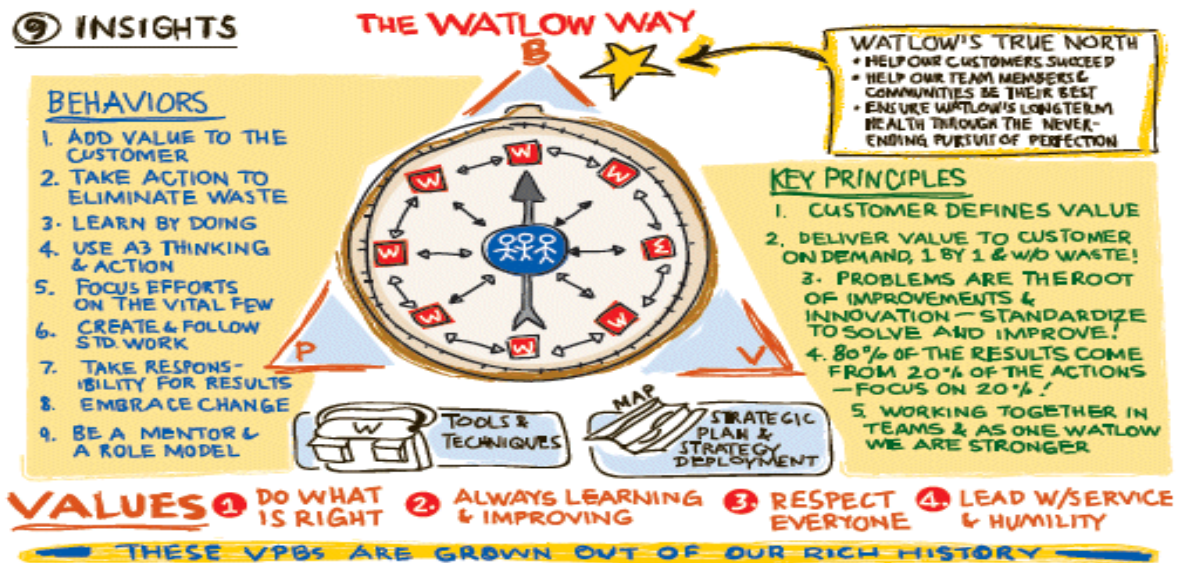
INSIGHTS

THE WATLOW WAY

B

WATLOW'S TRUE NORTH
• HELP OUR CUSTOMERS SUCCEED
• HELP OUR TEAM MEMBERS & COMMUNITIES BE THEIR BEST
• ENSURE WATLOW'S LONGTERM HEALTH THROUGH THE NEVER-ENDING PURSUIT OF PERFECTION

BEHAVIORS
1. ADD VALUE TO THE CUSTOMER
2. TAKE ACTION TO ELIMINATE WASTE
3. LEARN BY DOING
4. USE A3 THINKING & ACTION
5. FOCUS EFFORTS ON THE VITAL FEW
6. CREATE & FOLLOW STD. WORK
7. TAKE RESPONSIBILITY FOR RESULTS
8. EMBRACE CHANGE
9. BE A MENTOR & A ROLE MODEL

W W W W W W W W W W

KEY PRINCIPLES
1. CUSTOMER DEFINES VALUE
2. DELIVER VALUE TO CUSTOMER ON DEMAND, 1 BY 1 & W/O WASTE!
3. PROBLEMS ARE THE ROOT OF IMPROVEMENTS & INNOVATION — STANDARDIZE TO SOLVE AND IMPROVE!
4. 80% OF THE RESULTS COME FROM 20% OF THE ACTIONS — FOCUS ON 20%!
5. WORKING TOGETHER IN TEAMS & AS ONE WATLOW WE ARE STRONGER

P

V

W

TOOLS & TECHNIQUES

MAP

STRATEGIC PLAN & STRATEGY DEPLOYMENT

VALUES 1 DO WHAT IS RIGHT 2 ALWAYS LEARNING & IMPROVING 3 RESPECT EVERYONE 4 LEAD W/SERVICE & HUMILITY

THESE VPBS ARE GROWN OUT OF OUR RICH HISTORY